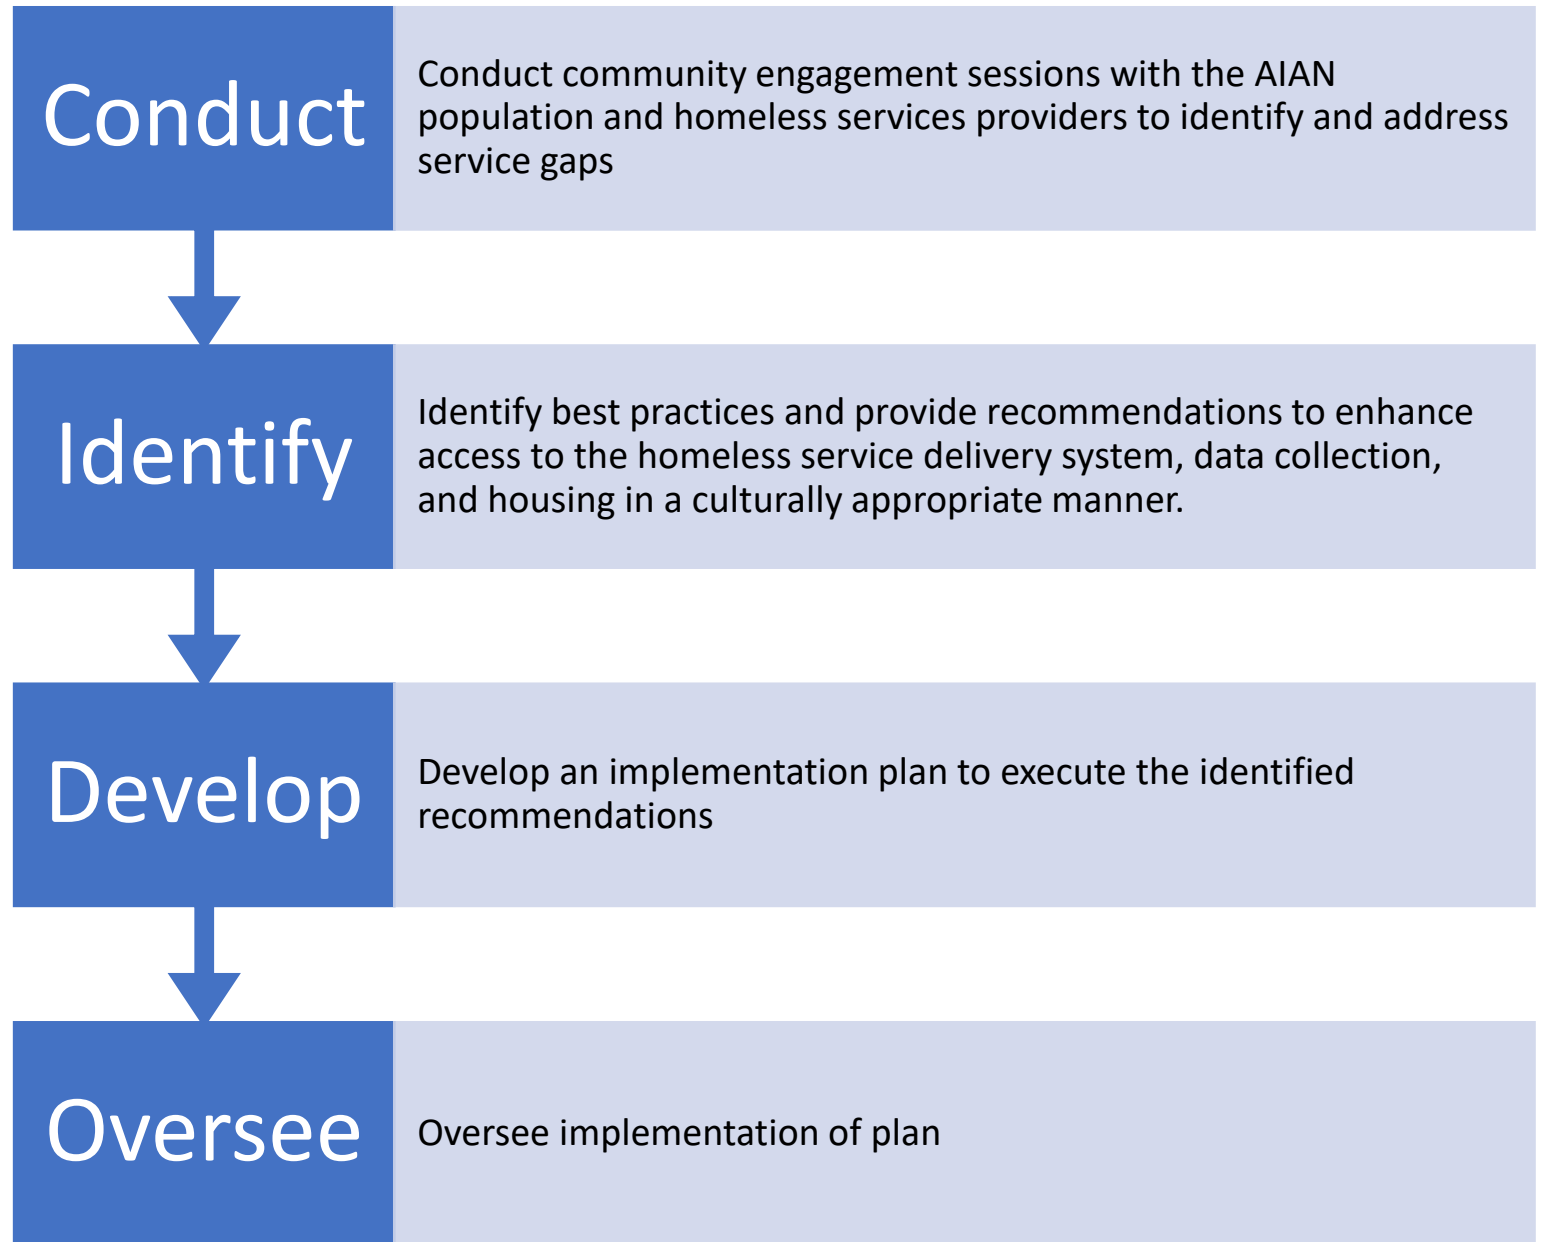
Conduct

Conduct community engagement sessions with the AIAN population and homeless services providers to identify and address service gaps

Identify

Identify best practices and provide recommendations to enhance access to the homeless service delivery system, data collection, and housing in a culturally appropriate manner.

Develop

Develop an implementation plan to execute the identified recommendations

Oversee

Oversee implementation of plan